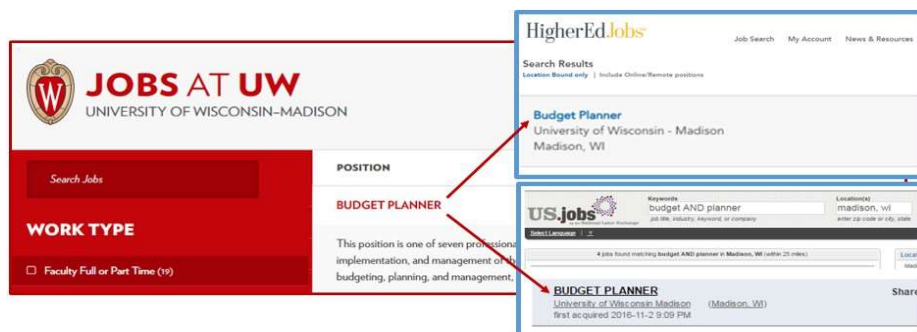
JOBS AT UW
UNIVERSITY OF WISCONSIN–MADISON

Search Jobs

WORK TYPE

Faculty Full or Part Time (19)

POSITION

BUDGET PLANNER

This position is one of seven professio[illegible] implementation, and management of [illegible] budgeting, planning, and management, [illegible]

HigherEdJobs

Job Search My Account News & Resources

Search Results
Location Bound only | Include Online/Remote positions

Budget Planner
University of Wisconsin - Madison
Madison, WI

US.jobs

Keywords
budget AND planner
job title, industry, keyword, or company

Location(s)
madison, wi
enter zip code or city, state

Select Language | ▼

4 jobs found matching budget AND planner in Madison, WI (within 25 miles)

BUDGET PLANNER
University of Wisconsin Madison (Madison, WI)
first acquired 2016-11-2 9:09 PM

Share